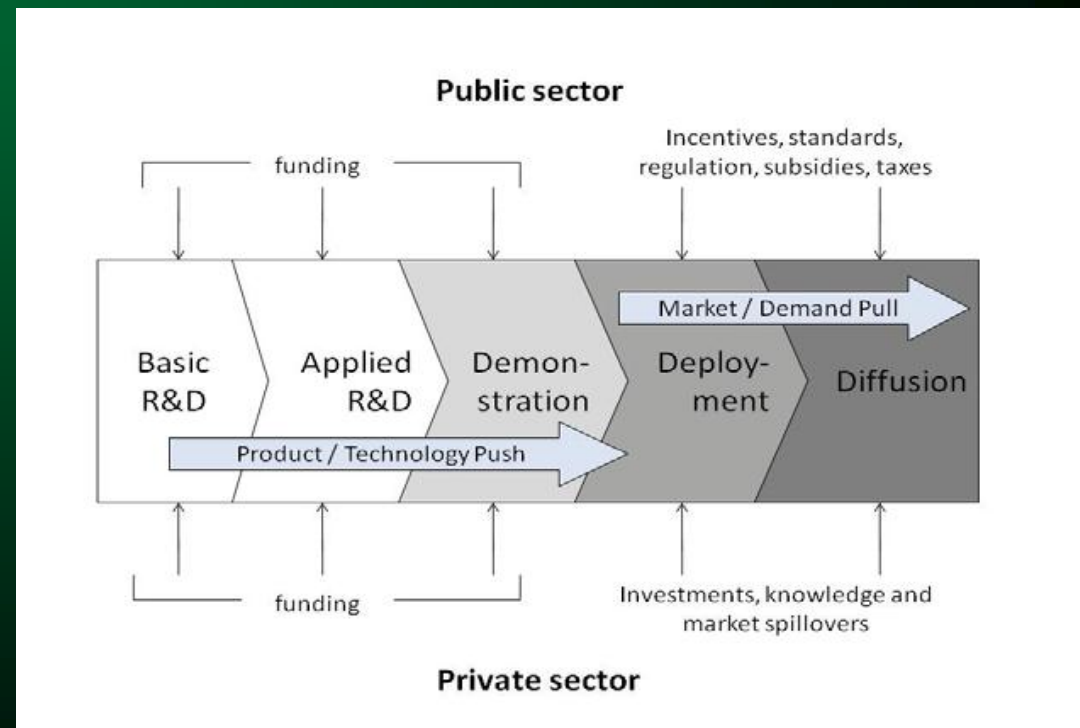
Public sector

funding

Incentives, standards, regulation, subsidies, taxes

Market / Demand Pull

Basic R&D

Applied R&D

Demonstration

Deployment

Diffusion

Product / Technology Push

funding

Investments, knowledge and market spillovers

Private sector